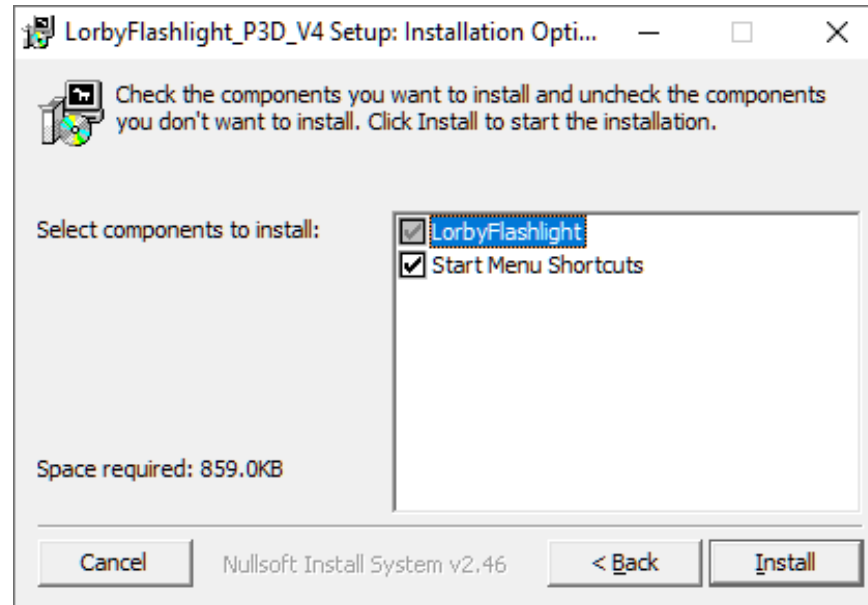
LorbyFlashlight_P3D_V4 Setup: Installation Opti...

Check the components you want to install and uncheck the components you don't want to install. Click Install to start the installation.

Select components to install:

LorbyFlashlight
Start Menu Shortcuts

Space required: 859.0KB

Cancel
Nullsoft Install System v2.46
< Back
Install